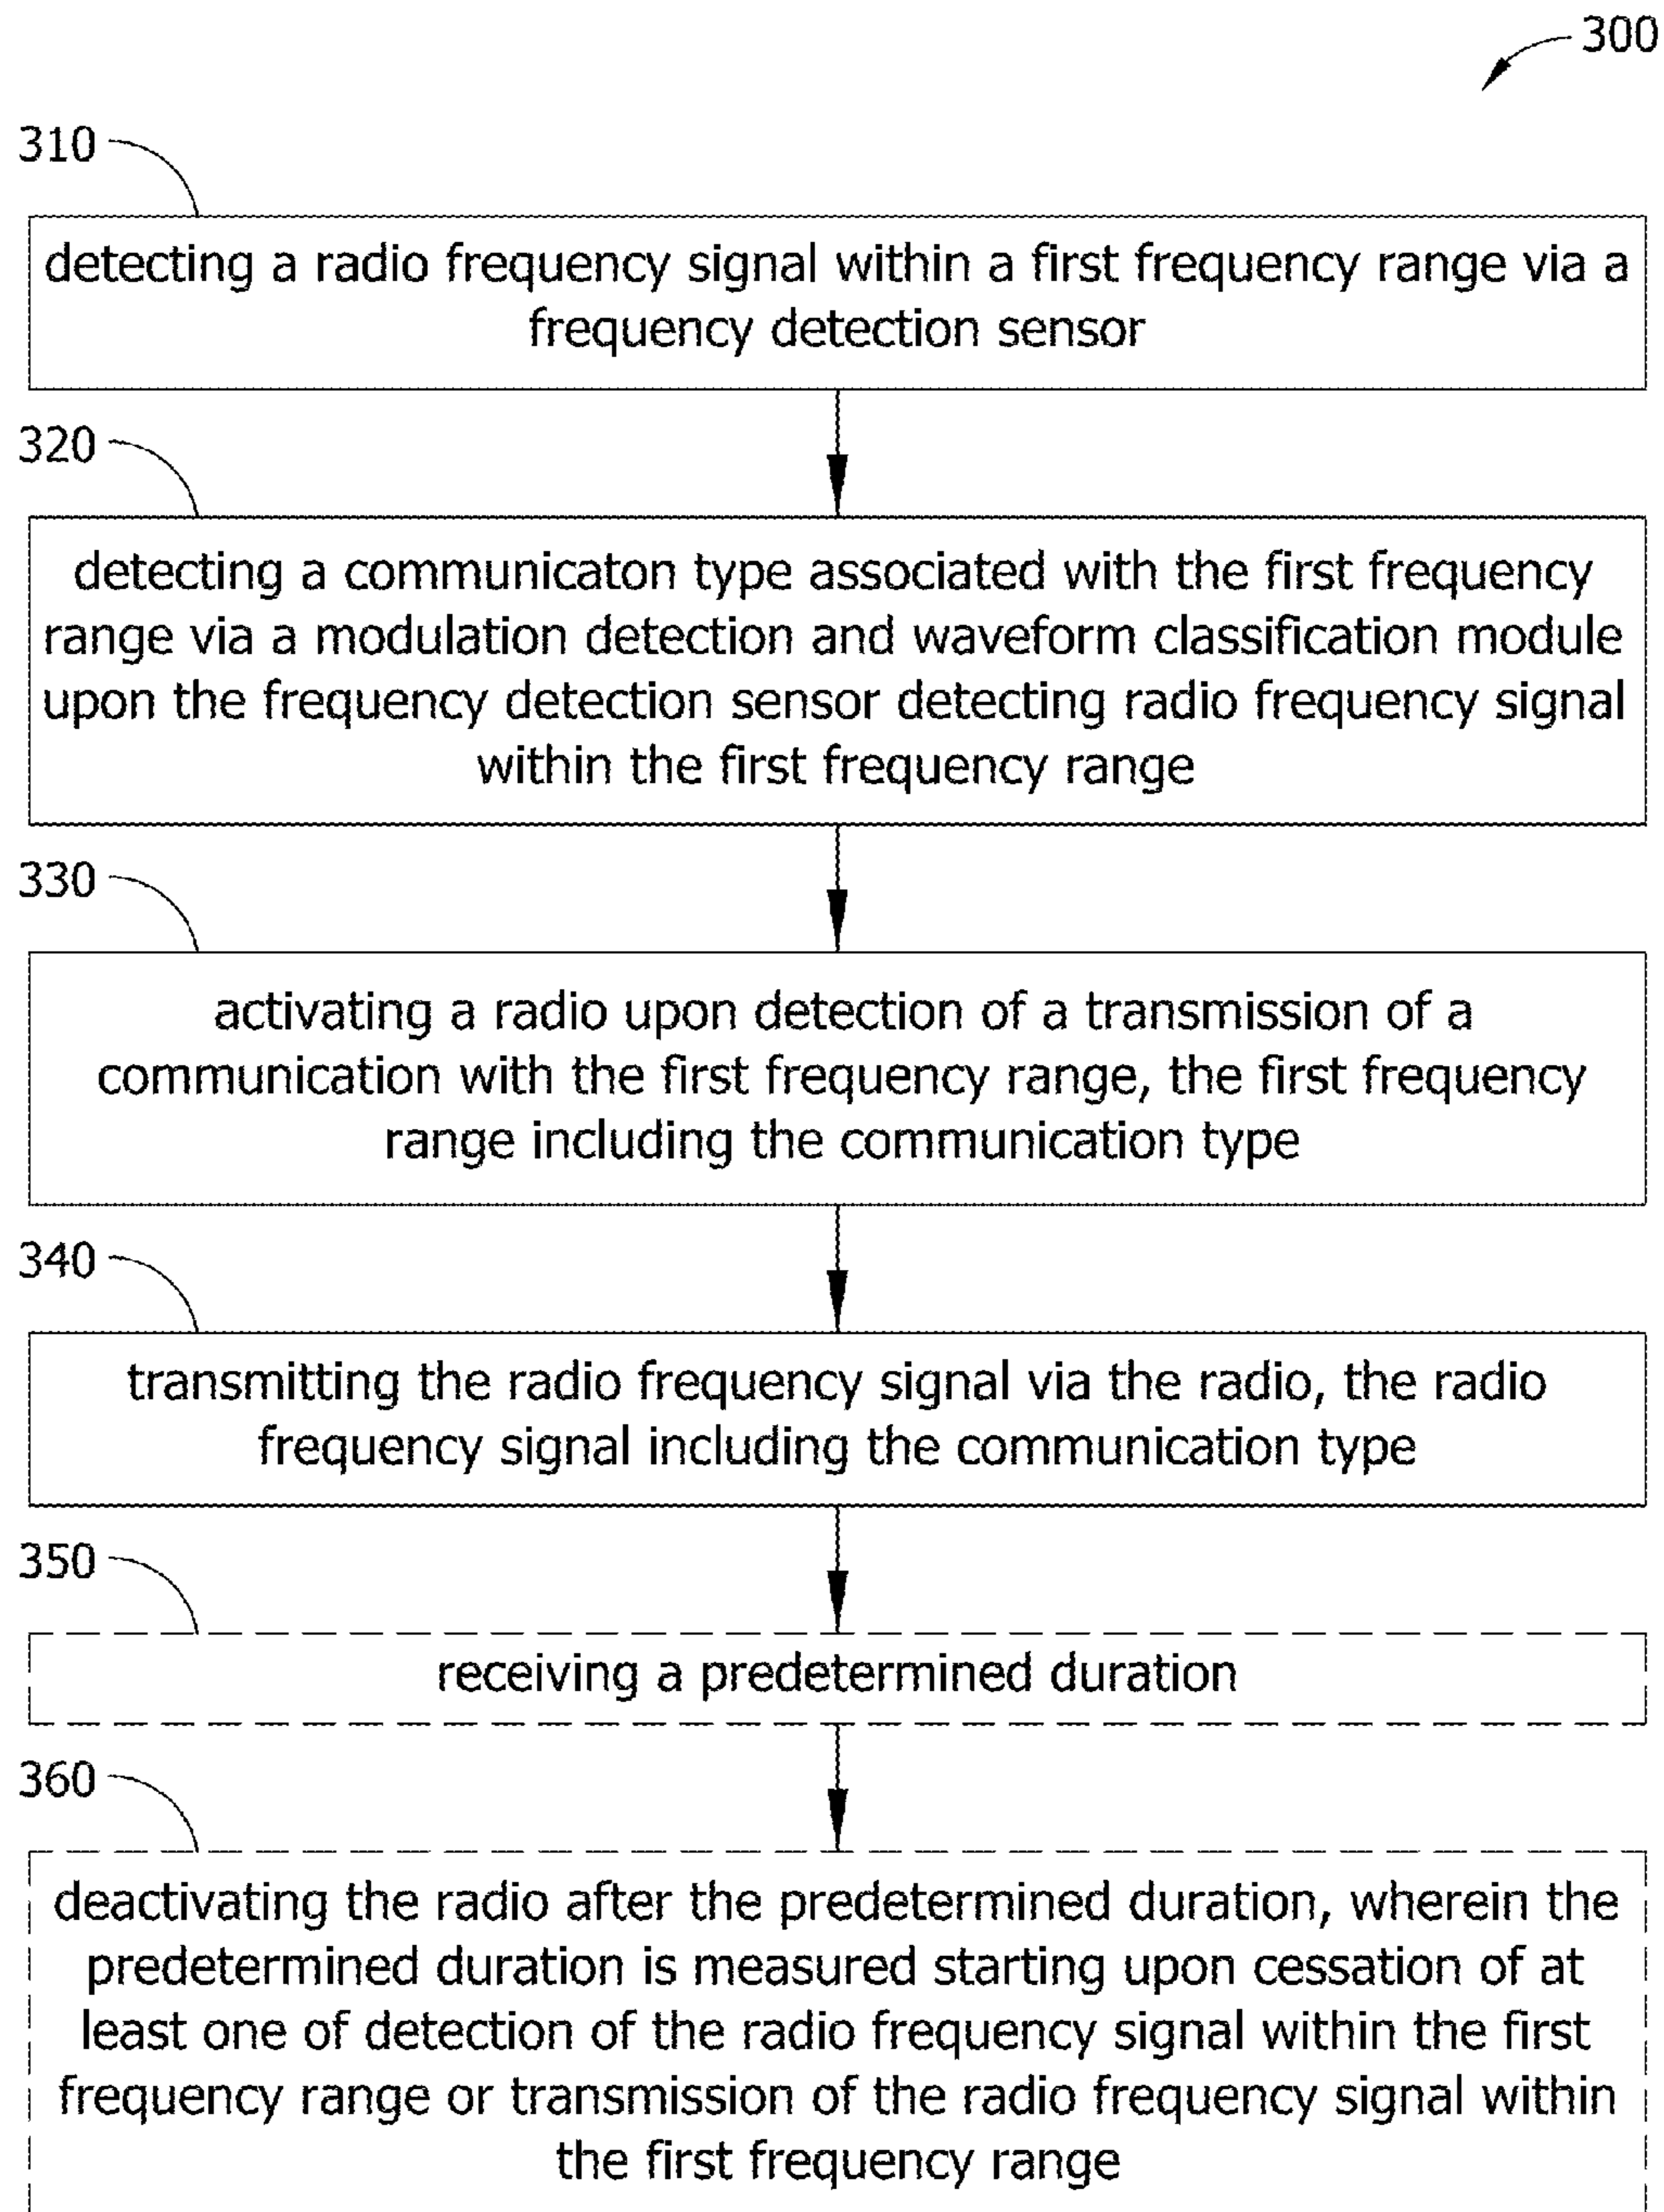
300

310

detecting a radio frequency signal within a first frequency range via a frequency detection sensor

320

detecting a communicaton type associated with the first frequency range via a modulation detection and waveform classification module upon the frequency detection sensor detecting radio frequency signal within the first frequency range

330

activating a radio upon detection of a transmission of a communication with the first frequency range, the first frequency range including the communication type

340

transmitting the radio frequency signal via the radio, the radio frequency signal including the communication type

350

receiving a predetermined duration

360

deactivating the radio after the predetermined duration, wherein the predetermined duration is measured starting upon cessation of at least one of detection of the radio frequency signal within the first frequency range or transmission of the radio frequency signal within the first frequency range